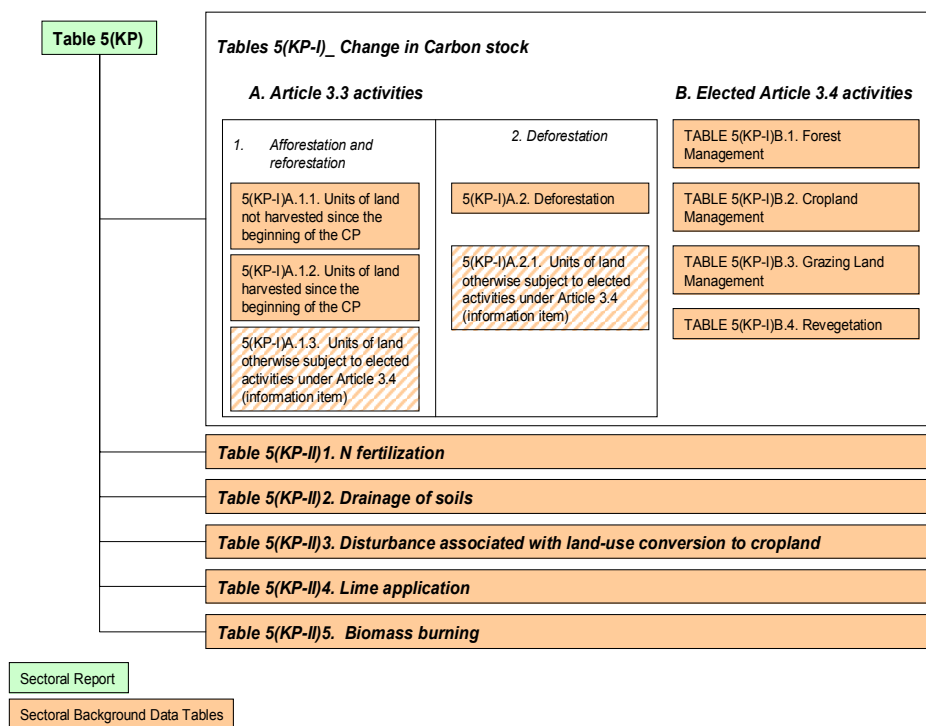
Table 5(KP)

Tables 5(KP-I)_ Change in Carbon stock

A. Article 3.3 activities

1. Afforestation and reforestation

5(KP-I)A.1.1. Units of land not harvested since the beginning of the CP

5(KP-I)A.1.2. Units of land harvested since the beginning of the CP

5(KP-I)A.1.3. Units of land otherwise subject to elected activities under Article 3.4 (information item)

2. Deforestation

5(KP-I)A.2. Deforestation

5(KP-I)A.2.1. Units of land otherwise subject to elected activities under Article 3.4 (information item)

B. Elected Article 3.4 activities

TABLE 5(KP-I)B.1. Forest Management

TABLE 5(KP-I)B.2. Cropland Management

TABLE 5(KP-I)B.3. Grazing Land Management

TABLE 5(KP-I)B.4. Revegetation

Table 5(KP-II)1. N fertilization

Table 5(KP-II)2. Drainage of soils

Table 5(KP-II)3. Disturbance associated with land-use conversion to cropland

Table 5(KP-II)4. Lime application

Table 5(KP-II)5. Biomass burning

Sectoral Report

Sectoral Background Data Tables